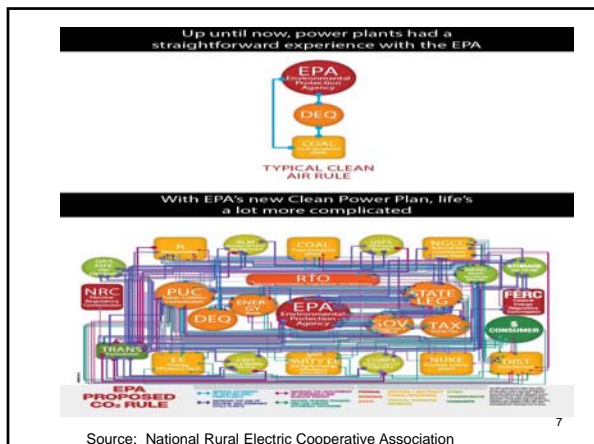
Up until now, power plants had a straightforward experience with the EPA

EPA
Environmental Protection Agency

DEQ

COAL
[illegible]

TYPICAL CLEAN AIR RULE

With EPA's new Clean Power Plan, life's a lot more complicated

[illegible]

BLM

COAL

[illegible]

NGCC

NRC

PUC

RTO

STATE LEG

FERC

ENERGY

DEQ

EPA
Environmental Protection Agency

GOV

TAX

$ CONSUMER

TRANS

EE

MRTY EL

NUKE

DIST

EPA PROPOSED $CO_2$ RULE

7

Source: National Rural Electric Cooperative Association